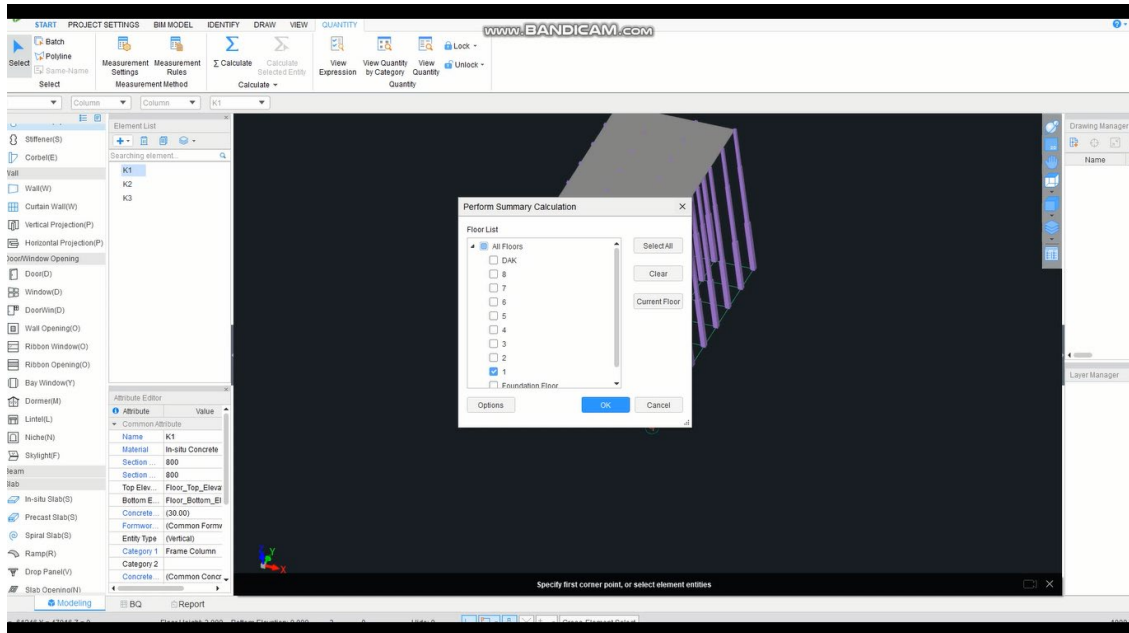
START PROJECT SETTINGS BIM MODEL IDENTIFY DRAW VIEW QUANTITY

www.BANDICAM.com

Batch
Polyline
Select
Same-Name
Select

Measurement Settings
Measurement Rules
Measurement Method

Σ Calculate
Calculate Selected Entity
Calculate

View Expression
View Quantity by Category
View Quantity
Quantity

Lock
Unlock

Column
Column
K1

Stiffener(S)
Corbel(E)
Wall
Wall(W)
Curtain Wall(W)
Vertical Projection(P)
Horizontal Projection(P)
Door/Window Opening
Door(D)
Window(D)
DoorWin(D)
Wall Opening(O)
Ribbon Window(O)
Ribbon Opening(O)
Bay Window(Y)
Dormer(M)
Lintel(L)
Niche(N)
Skylight(F)
Beam
Slab
In-situ Slab(S)
Precast Slab(S)
Spiral Slab(S)
Ramp(R)
Drop Panel(V)
Slab Opening(N)

Element List
Searching element...
K1
K2
K3

Attribute Editor
| Attribute | Value |
|---|---|
| Common Attribute | |
| Name | K1 |
| Material | In-situ Concrete |
| Section ... | 800 |
| Section ... | 800 |
| Top Elev... | Floor_Top_Eleva |
| Bottom E... | Floor_Bottom_El |
| Concrete ... | (30.00) |
| Formwor... | (Common Formw |
| Entity Type | (Vertical) |
| Category 1 | Frame Column |
| Category 2 | |
| Concrete ... | (Common Concr |

Perform Summary Calculation
Floor List
All Floors
DAK
8
7
6
5
4
3
2
1
Foundation Floor
Select All
Clear
Current Floor
Options
OK
Cancel

Drawing Manager
Name
Layer Manager

Specify first corner point, or select element entities

Modeling
BQ
Report